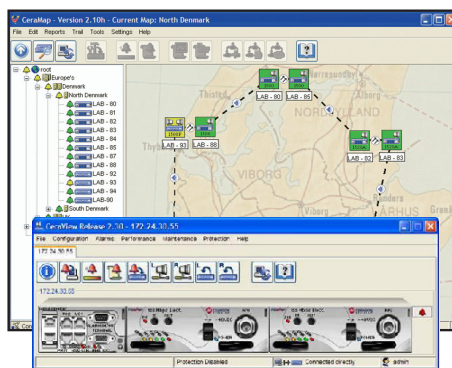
CeraMap - Version 2.10h - Current Map: North Denmark
File Edit Reports Trail Tools Settings Help
root
Europe's
Denmark
North Denmark
LAB - 80
LAB - 81
LAB - 82
LAB - 83
LAB - 84
LAB - 85
LAB - 87
LAB - 88
LAB - 92
LAB - 93
LAB - 94
LAB-90
South Denmark
LAB - 80
LAB - 85
LAB - 93
LAB - 88
LAB - 82
LAB - 83
Thisted
NORDJYLLAND
VIBORG
Viborg
ÅRHUS
CeraView Release 2.30 - 172.24.30.55
File Configuration Alarms Performance Maintenance Protection Help
172.24.30.55
172.24.30.55
Protection Disabled
Connected directly
admin